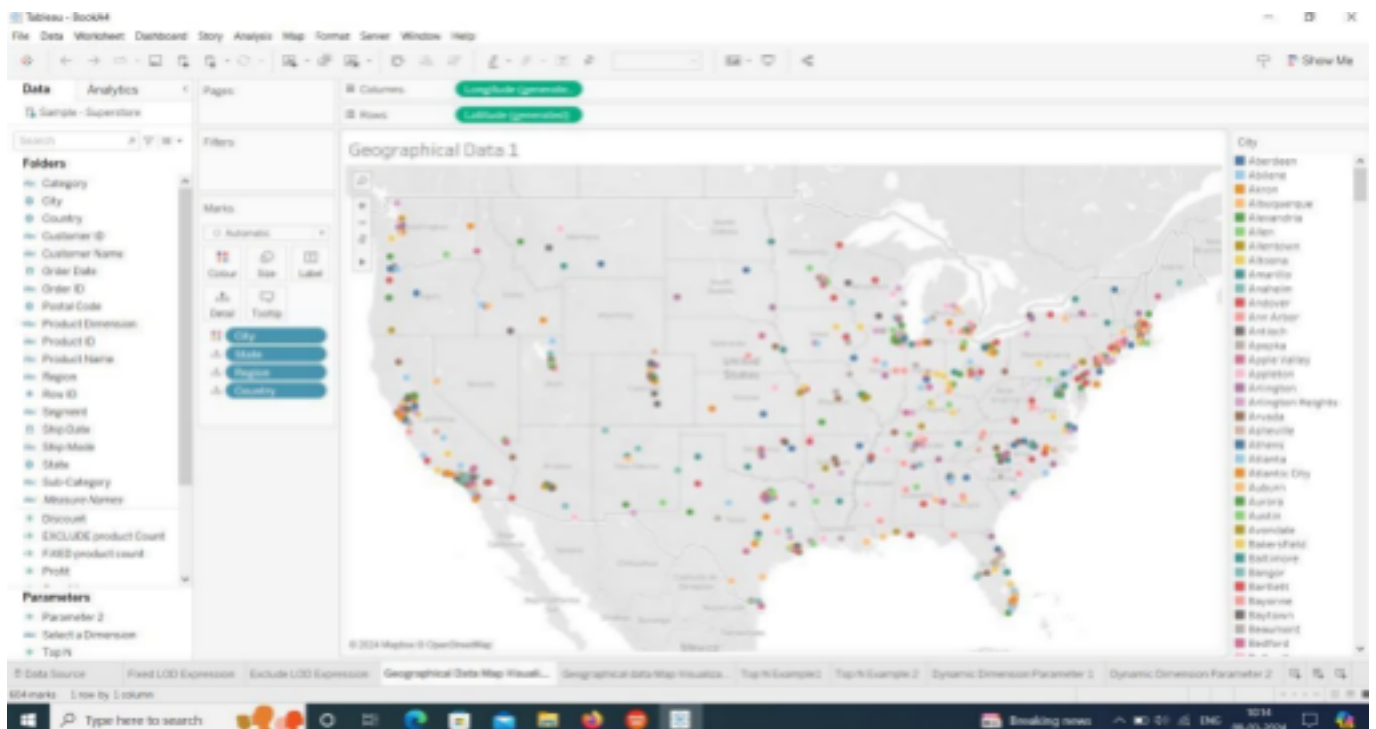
Tableau - Book4
File Data Worksheet Dashboard Story Analysis Map Format Server Window Help

Show Me

Data Analytics
Sample - Superstore
Search
Folders
Category
City
Country
Customer ID
Customer Name
Order Date
Order ID
Postal Code
Product Dimension
Product ID
Product Name
Region
Row ID
Segment
Ship Date
Ship Mode
State
Sub-Category
Measure Names
Discount
EXCLUDE product Count
FIXED product count
Profit
Parameters
Parameter 2
Select a Dimension
Top N

Pages
Filters
Marks
Automatic
Colour Size Label
Detail Tooltip
City
State
Region
Country

Columns Longitude (generated)
Rows Latitude (generated)

Geographical Data 1

United States

© 2024 Mapbox © OpenStreetMap

City
Aberdeen
Abilene
Akron
Albuquerque
Alexandria
Allen
Allentown
Altoona
Amarillo
Anaheim
Andover
Ann Arbor
Antioch
Apopka
Apple Valley
Appleton
Arlington
Arlington Heights
Arvada
Asheville
Athens
Atlanta
Atlantic City
Auburn
Aurora
Austin
Avondale
Bakersfield
Baltimore
Bangor
Bartlett
Bayonne
Baytown
Beaumont
Bedford

Data Source Fixed LOD Expression Exclude LOD Expression Geographical Data Map Visuali... Geographical data Map Visualiza... Top N Example1 Top N Example 2 Dynamic Dimension Parameter 1 Dynamic Dimension Parameter 2

604 marks 1 row by 1 column

Type here to search
Breaking news ENG 10:14 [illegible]